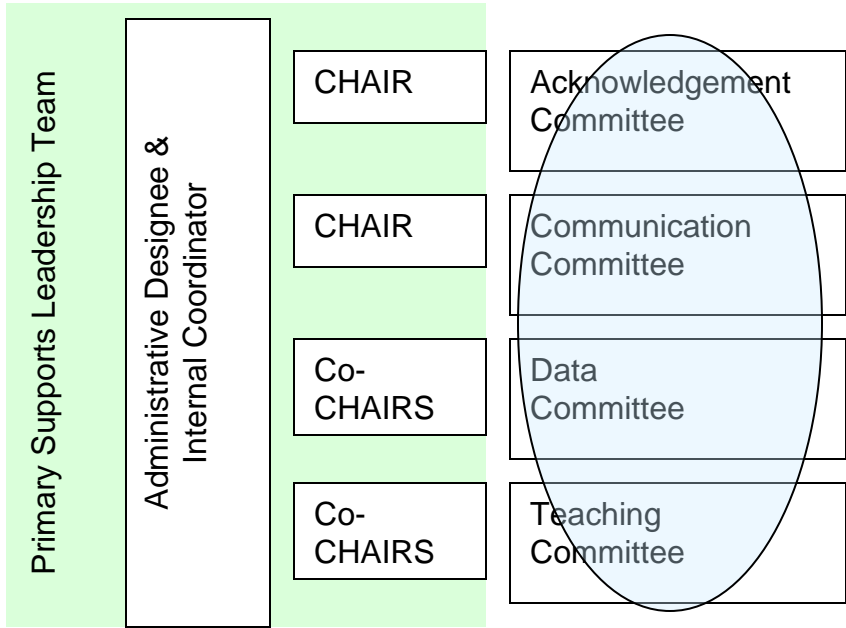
Primary Supports Leadership Team

Administrative Designee & Internal Coordinator

CHAIR

Acknowledgement Committee

CHAIR

Communication Committee

Co-CHAIRS

Data Committee

Co-CHAIRS

Teaching Committee